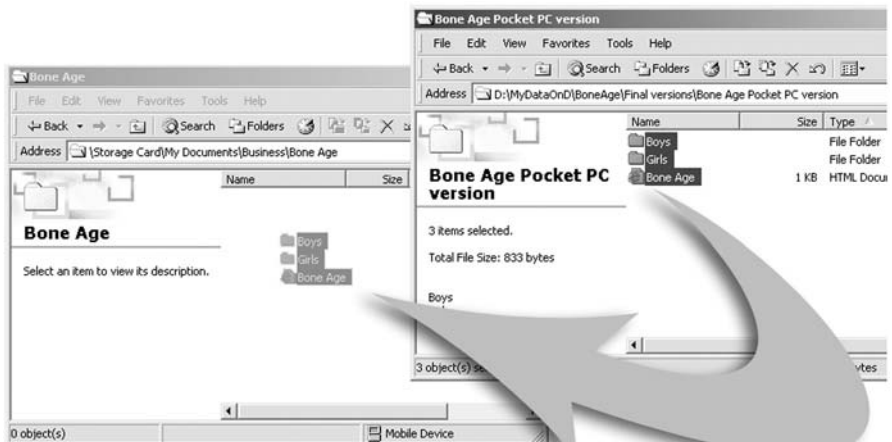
Bone Age Pocket PC version

File Edit View Favorites Tools Help

Back Search Folders

Address D:\MyDataOnD\BoneAge\Final versions\Bone Age Pocket PC version

Bone Age Pocket PC version

3 items selected.

Total File Size: 833 bytes

Boys

| Name | Size | Type |
|---|---|---|
| Boys | | File Folder |
| Girls | | File Folder |
| Bone Age | 1 KB | HTML Docu |

3 object(s) se

ytes

Bone Age

File Edit View Favorites Tools Help

Back Search Folders

Address \Storage Card\My Documents\Business\Bone Age

Bone Age

Select an item to view its description.

| Name | Size |
|---|---|
| Boys | |
| Girls | |
| Bone Age | |

0 object(s)

Mobile Device